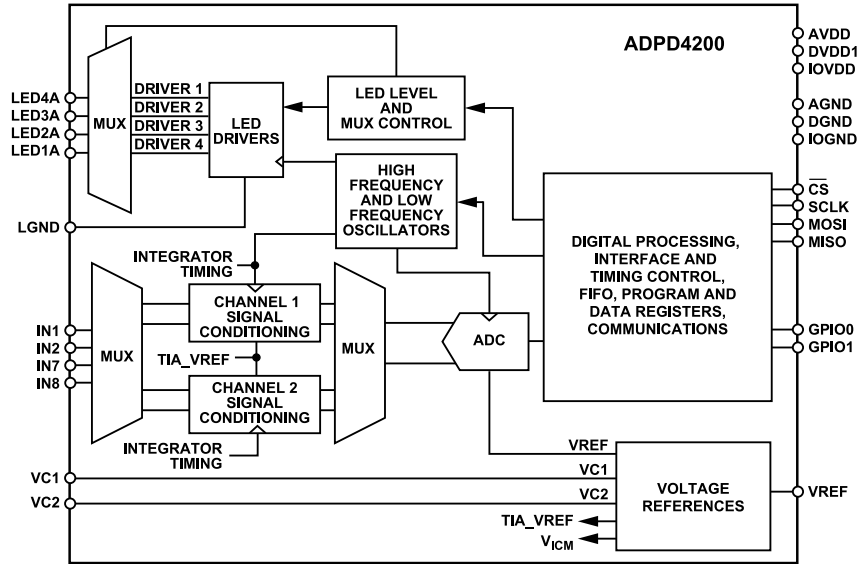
ADPD4200

LED4A
LED3A
LED2A
LED1A

MUX

DRIVER 1
DRIVER 2
DRIVER 3
DRIVER 4

LED DRIVERS

LED LEVEL AND MUX CONTROL

AVDD
DVDD1
IOVDD

AGND
DGND
IOGND

HIGH FREQUENCY AND LOW FREQUENCY OSCILLATORS

LGND

$\overline{CS}$
SCLK
MOSI
MISO

DIGITAL PROCESSING, INTERFACE AND TIMING CONTROL, FIFO, PROGRAM AND DATA REGISTERS, COMMUNICATIONS

INTEGRATOR TIMING

CHANNEL 1 SIGNAL CONDITIONING

IN1
IN2
IN7
IN8

MUX

TIA_VREF

MUX

ADC

GPIO0
GPIO1

CHANNEL 2 SIGNAL CONDITIONING

INTEGRATOR TIMING

VREF

VC1
VC1

VC2
VC2

VOLTAGE REFERENCES

VREF

TIA_VREF
$V_{ICM}$